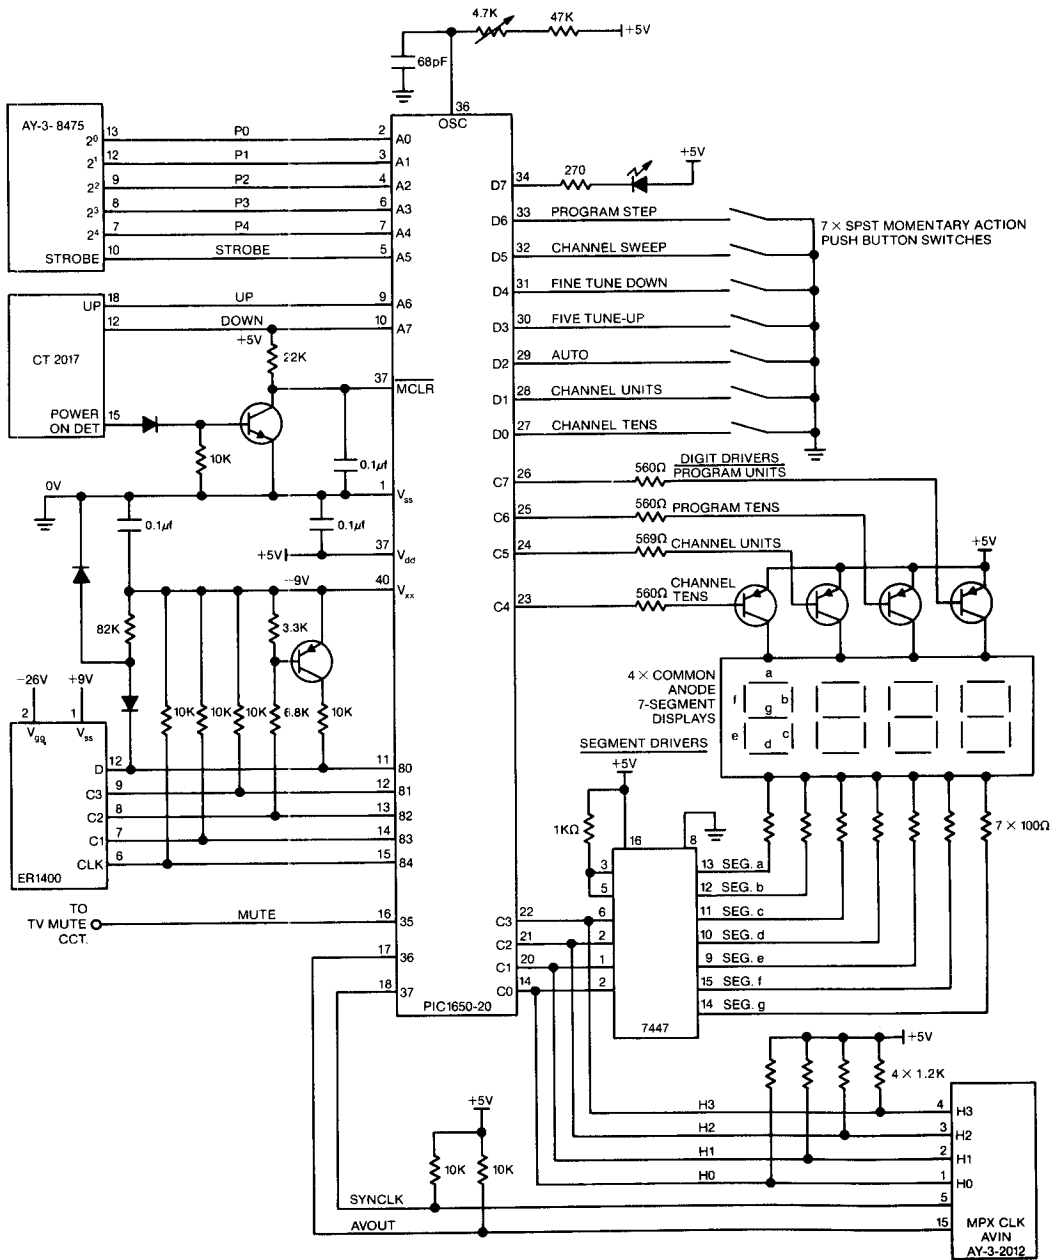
4.7K
47K
+5V
68pF
36
OSC

AY-3- 8475
$2^0$ 13 P0 2 A0
$2^1$ 12 P1 3 A1
$2^2$ 9 P2 4 A2
$2^3$ 8 P3 6 A3
$2^4$ 7 P4 4 A4
STROBE 10 STROBE 5 A5

CT 2017
UP 18 UP 9 A6
12 DOWN 10 A7
+5V
22K
37 MCLR
POWER ON DET 15
10K
0.1µf
0V
1 $V_{ss}$
0.1µf
0.1µf
+5V 37 $V_{dd}$
–9V 40 $V_{xx}$
82K
3.3K
−26V +9V
2 1
$V_{gg}$ $V_{ss}$
10K 10K 10K 6.8K 10K
D 12 11 80
C3 9 12 81
C2 8 13 82
C1 7 14 83
CLK 6 15 84
ER1400
TO TV MUTE CCT. MUTE 16 35
17 36
18 37
PIC1650-20

D7 34 270 +5V
D6 33 PROGRAM STEP
D5 32 CHANNEL SWEEP
D4 31 FINE TUNE DOWN
D3 30 FIVE TUNE-UP
D2 29 AUTO
D1 28 CHANNEL UNITS
D0 27 CHANNEL TENS
7 × SPST MOMENTARY ACTION PUSH BUTTON SWITCHES

C7 26 560Ω DIGIT DRIVERS PROGRAM UNITS
C6 25 560Ω PROGRAM TENS
C5 24 569Ω CHANNEL UNITS
C4 23 560Ω CHANNEL TENS
+5V
4 × COMMON ANODE 7-SEGMENT DISPLAYS
a f g b e d c

SEGMENT DRIVERS
+5V
1KΩ
16 8
3
5
13 SEG. a
12 SEG. b
11 SEG. c
10 SEG. d
9 SEG. e
15 SEG. f
14 SEG. g
7 × 100Ω
C3 22 6
C2 21 2
C1 20 1
C0 19 2
7447

+5V
4 × 1.2K
H3 4 H3
H2 3 H2
H1 2 H1
H0 1 H0
+5V
10K 10K
SYNCLK 5
AVOUT 15
MPX CLK
AVIN
AY-3-2012